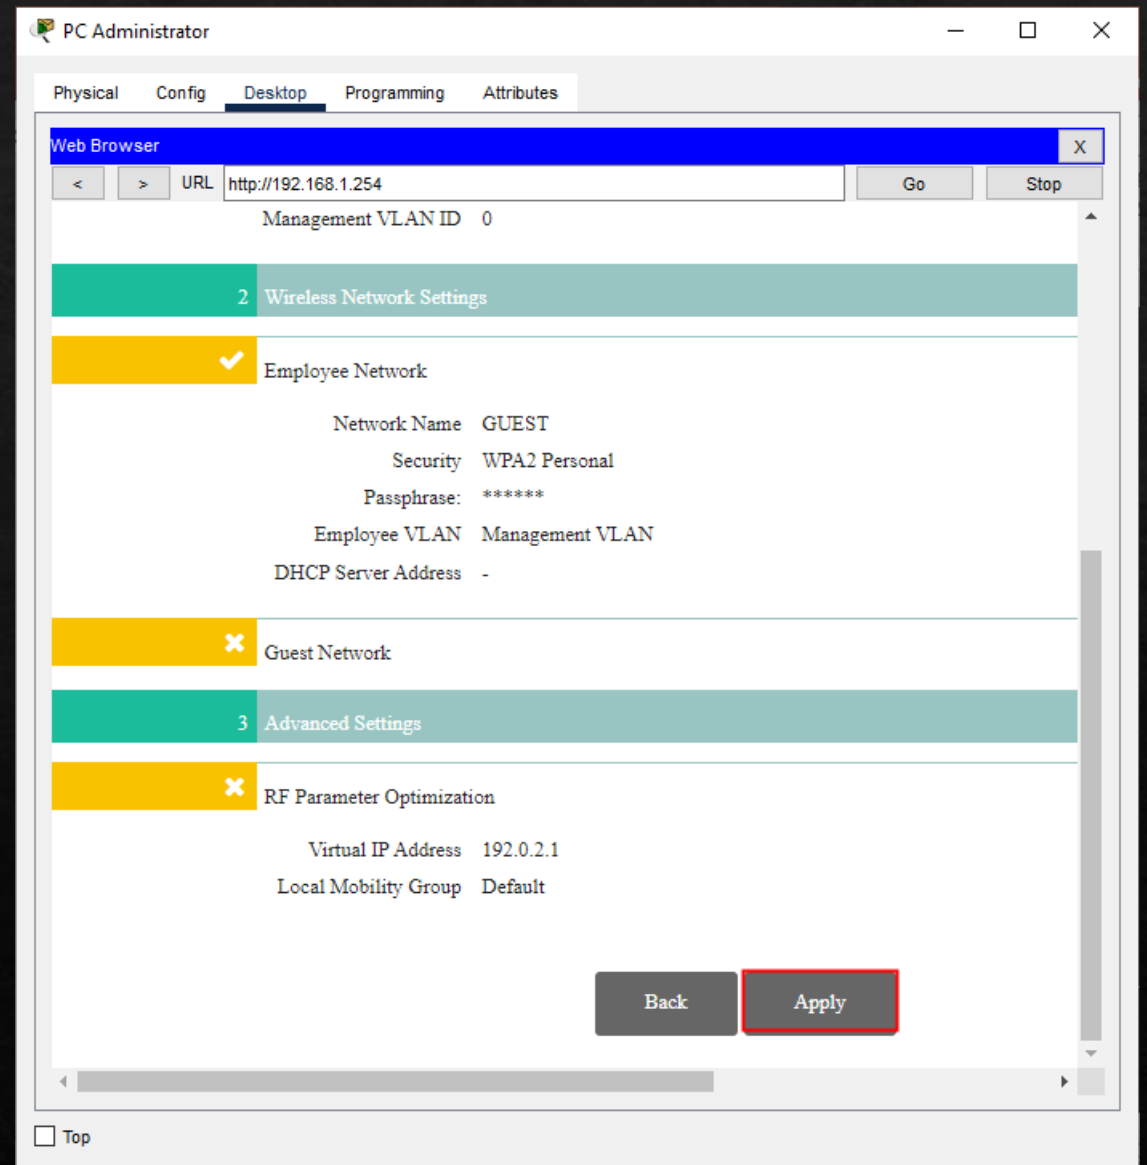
PC Administrator

Physical Config Desktop Programming Attributes

Web Browser X

< > URL http://192.168.1.254 Go Stop

Management VLAN ID 0

2 Wireless Network Settings

Employee Network

Network Name GUEST
Security WPA2 Personal
Passphrase: ******
Employee VLAN Management VLAN
DHCP Server Address -

Guest Network

3 Advanced Settings

RF Parameter Optimization

Virtual IP Address 192.0.2.1
Local Mobility Group Default

Back Apply

Top